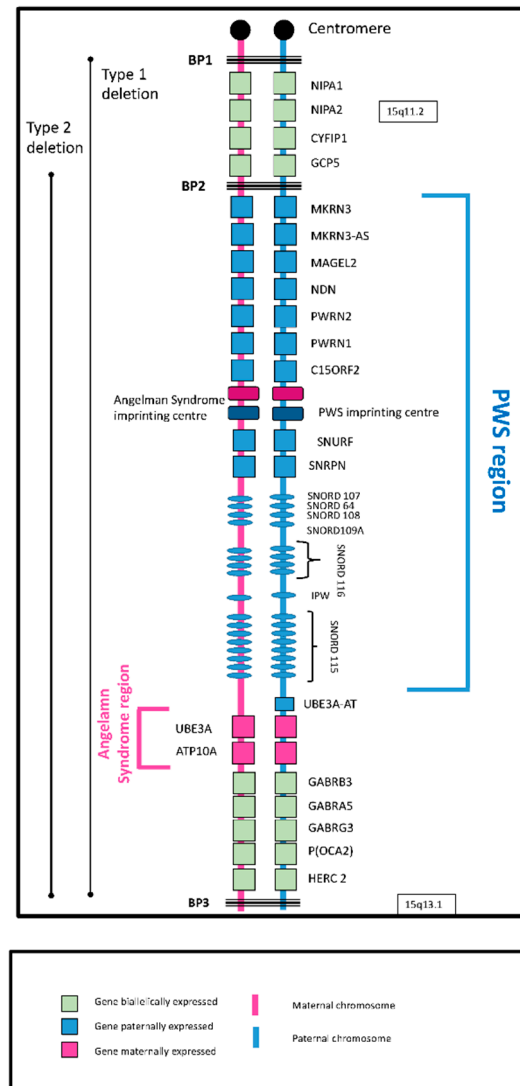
Centromere

BP1

Type 1 deletion

Type 2 deletion

NIPA1
NIPA2
15q11.2
CYFIP1
GCP5

BP2

MKRN3
MKRN3-AS
MAGEL2
NDN
PWRN2
PWRN1
C15ORF2

Angelman Syndrome imprinting centre
PWS imprinting centre

SNURF
SNRPN

SNORD 107
SNORD 64
SNORD 108
SNORD109A
SNORD 116
IPW
SNORD 115

PWS region

UBE3A-AT

Angelamn Syndrome region

UBE3A
ATP10A

GABRB3
GABRA5
GABRG3
P(OCA2)
HERC 2

BP3
15q13.1

Gene biallelically expressed
Gene paternally expressed
Gene maternally expressed
Maternal chromosome
Paternal chromosome